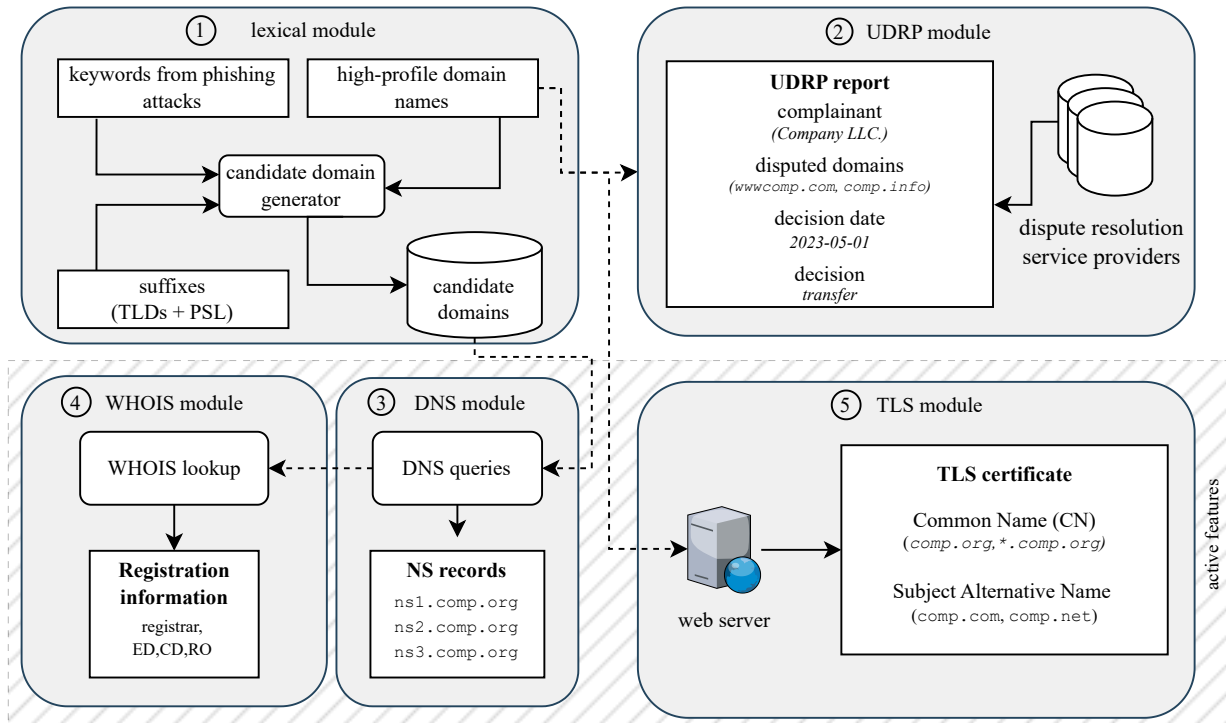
1 lexical module

keywords from phishing attacks

high-profile domain names

candidate domain generator

suffixes (TLDs + PSL)

candidate domains

2 UDRP module

UDRP report

complainant
(Company LLC.)

disputed domains
(wwwcomp.com, comp.info)

decision date
2023-05-01

decision
transfer

dispute resolution service providers

4 WHOIS module

WHOIS lookup

Registration information
registrar, ED,CD,RO

3 DNS module

DNS queries

NS records
ns1.comp.org
ns2.comp.org
ns3.comp.org

5 TLS module

web server

TLS certificate

Common Name (CN)
(comp.org,*.comp.org)

Subject Alternative Name
(comp.com, comp.net)

active features